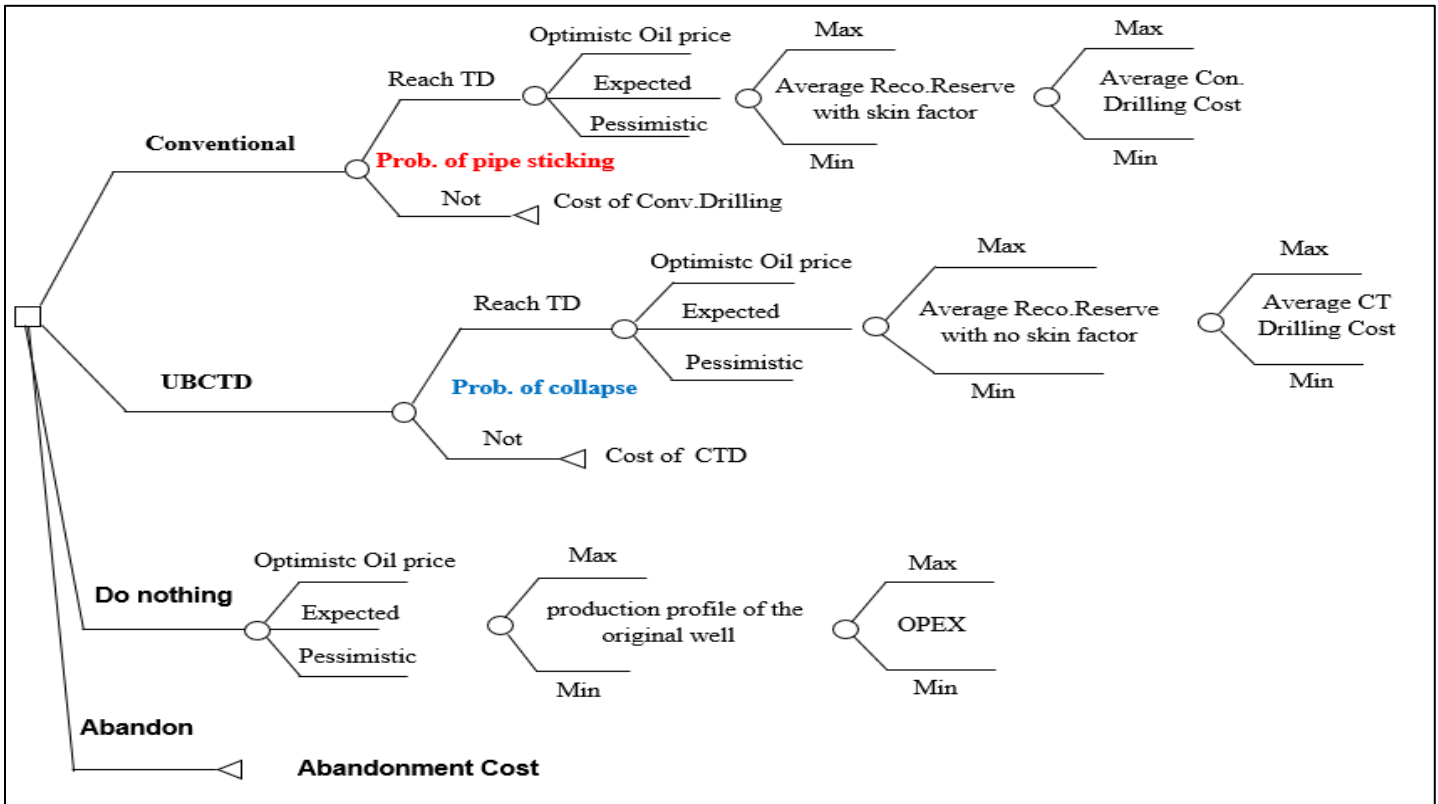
Conventional

Reach TD

Optimistc Oil price

Expected

Pessimistic

Max

Average Reco.Reserve with skin factor

Min

Max

Average Con. Drilling Cost

Min

Prob. of pipe sticking

Not

Cost of Conv.Drilling

UBCTD

Reach TD

Optimistc Oil price

Expected

Pessimistic

Max

Average Reco.Reserve with no skin factor

Min

Max

Average CT Drilling Cost

Min

Prob. of collapse

Not

Cost of CTD

Do nothing

Optimistc Oil price

Expected

Pessimistic

Max

production profile of the original well

Min

Max

OPEX

Min

Abandon

Abandonment Cost